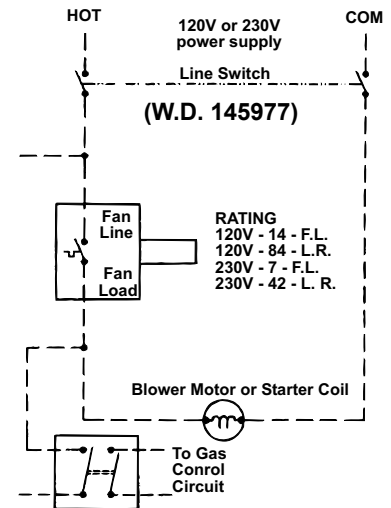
HOT

120V or 230V
power supply

COM

Line Switch

(W.D. 145977)

Fan
Line

Fan
Load

RATING
120V - 14 - F.L.
120V - 84 - L.R.
230V - 7 - F.L.
230V - 42 - L. R.

Blower Motor or Starter Coil

To Gas
Conrol
Circuit